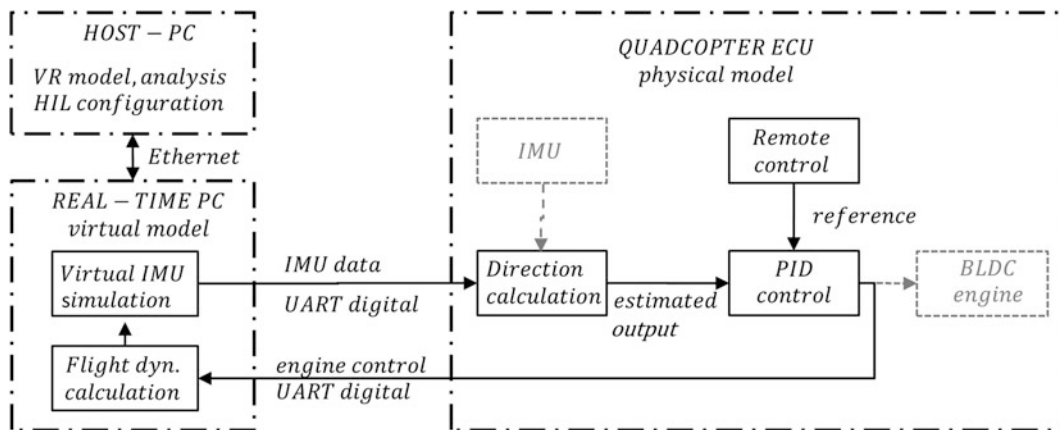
HOST − PC
VR model, analysis
HIL configuration

Ethernet

REAL − TIME PC
virtual model

Virtual IMU
simulation

Flight dyn.
calculation

IMU data
UART digital

engine control
UART digital

QUADCOPTER ECU
physical model

IMU

Direction
calculation

estimated
output

Remote
control

reference

PID
control

BLDC
engine